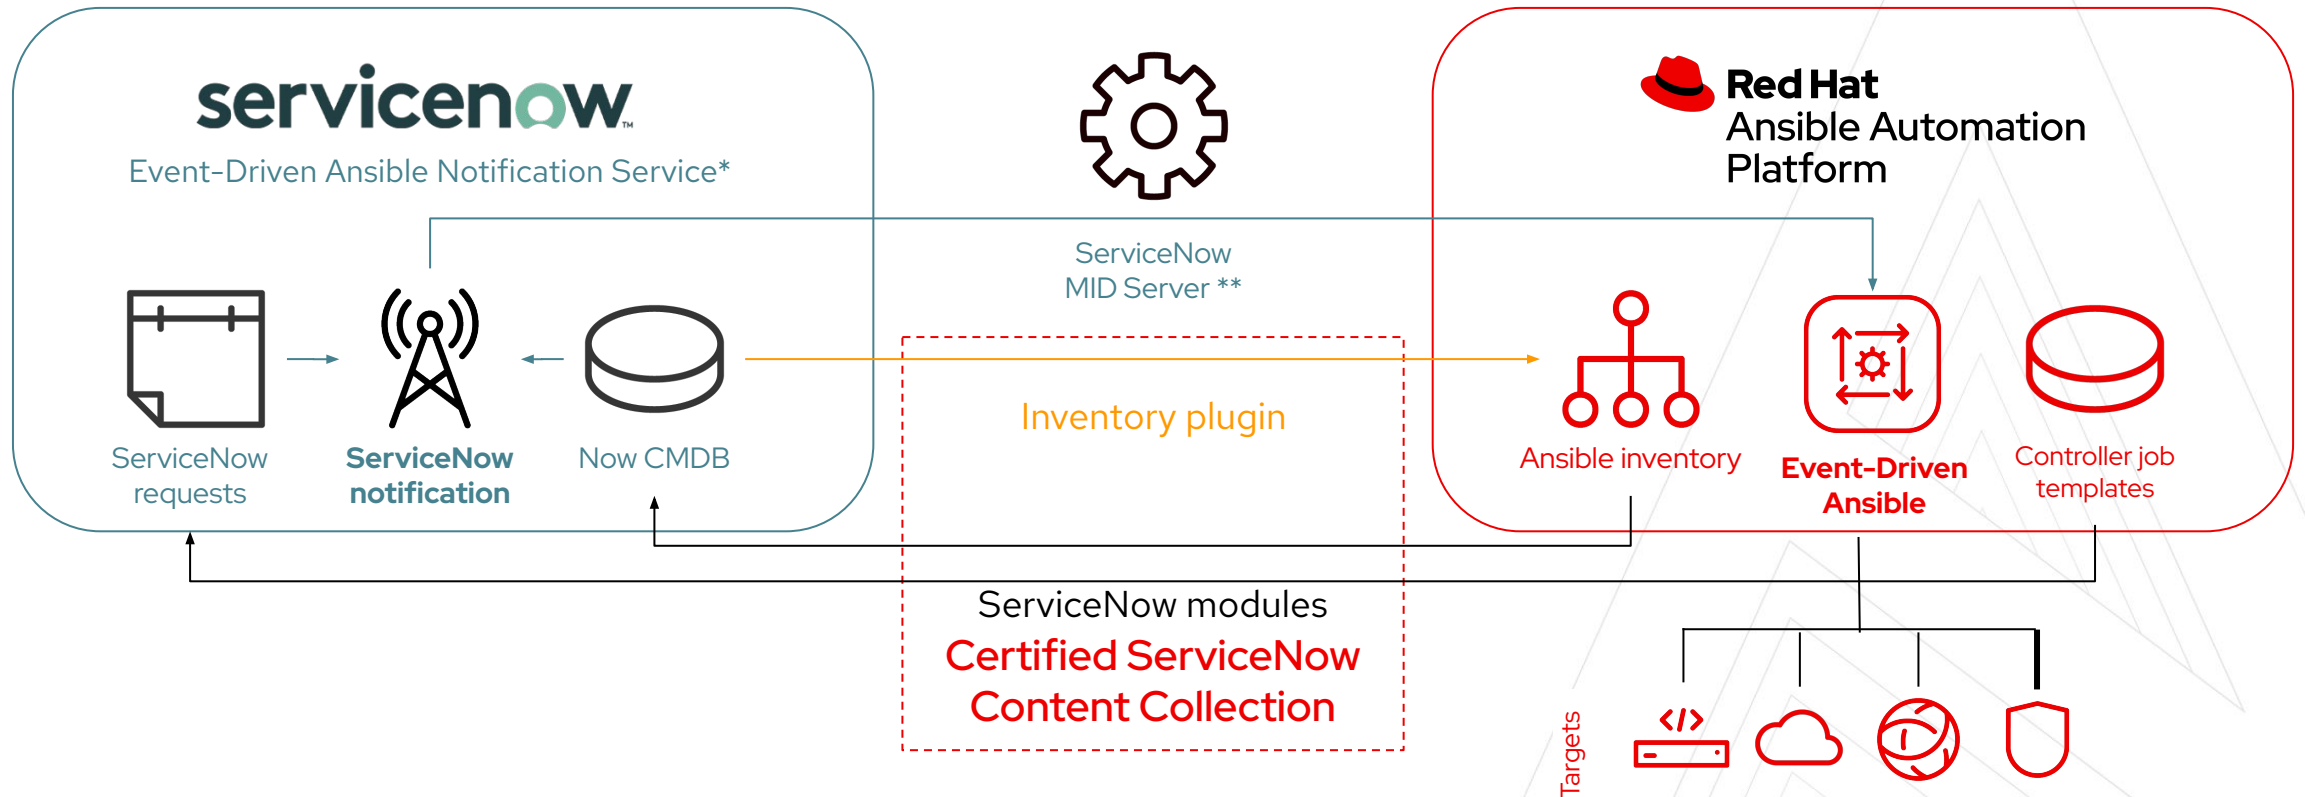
servicenow

Event-Driven Ansible Notification Service*

ServiceNow MID Server **

Red Hat Ansible Automation Platform

ServiceNow requests

ServiceNow notification

Now CMDB

Inventory plugin

Ansible inventory

Event-Driven Ansible

Controller job templates

ServiceNow modules

Certified ServiceNow Content Collection

Targets